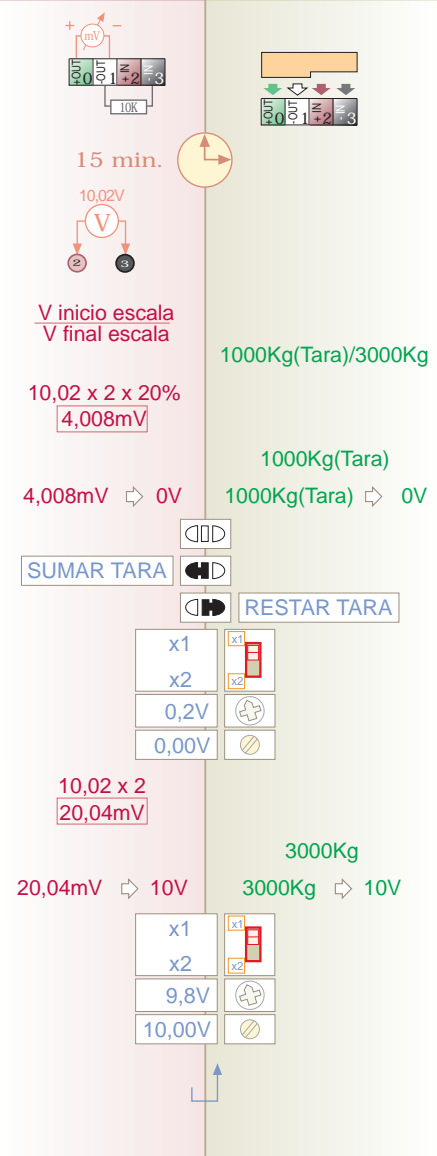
+ mV −

OUT +0 OUT 1 IN +2 IN - 3

10K

OUT +0 OUT 1 IN +2 IN - 3

15 min.

10,02V

V

2 3

$\frac{\text{V inicio escala}}{\text{V final escala}}$

1000Kg(Tara)/3000Kg

10,02 x 2 x 20%
4,008mV

1000Kg(Tara)

4,008mV ⇨ 0V

1000Kg(Tara) ⇨ 0V

SUMAR TARA

RESTAR TARA

x1
x2

x1
x2

0,2V

0,00V

10,02 x 2
20,04mV

3000Kg

20,04mV ⇨ 10V

3000Kg ⇨ 10V

x1
x2

x1
x2

9,8V

10,00V